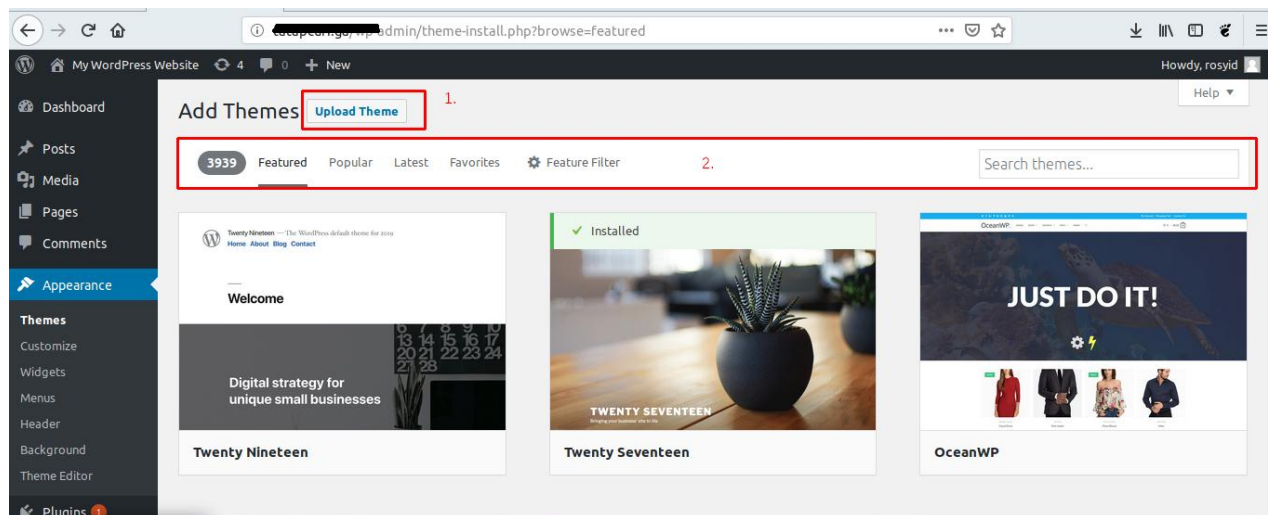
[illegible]/wp-admin/theme-install.php?browse=featured

My WordPress Website 4 0 New

Howdy, rosyid

Dashboard
Posts
Media
Pages
Comments
Appearance
Themes
Customize
Widgets
Menus
Header
Background
Theme Editor
Plugins 1

Add Themes Upload Theme 1.

Help ▼

3939 Featured Popular Latest Favorites Feature Filter 2.

Search themes...

Twenty Nineteen — The WordPress default theme for 2019
Home About Blog Contact

Welcome

Digital strategy for unique small businesses

Twenty Nineteen

Installed

TWENTY SEVENTEEN

Twenty Seventeen

OceanWP

JUST DO IT!

OceanWP